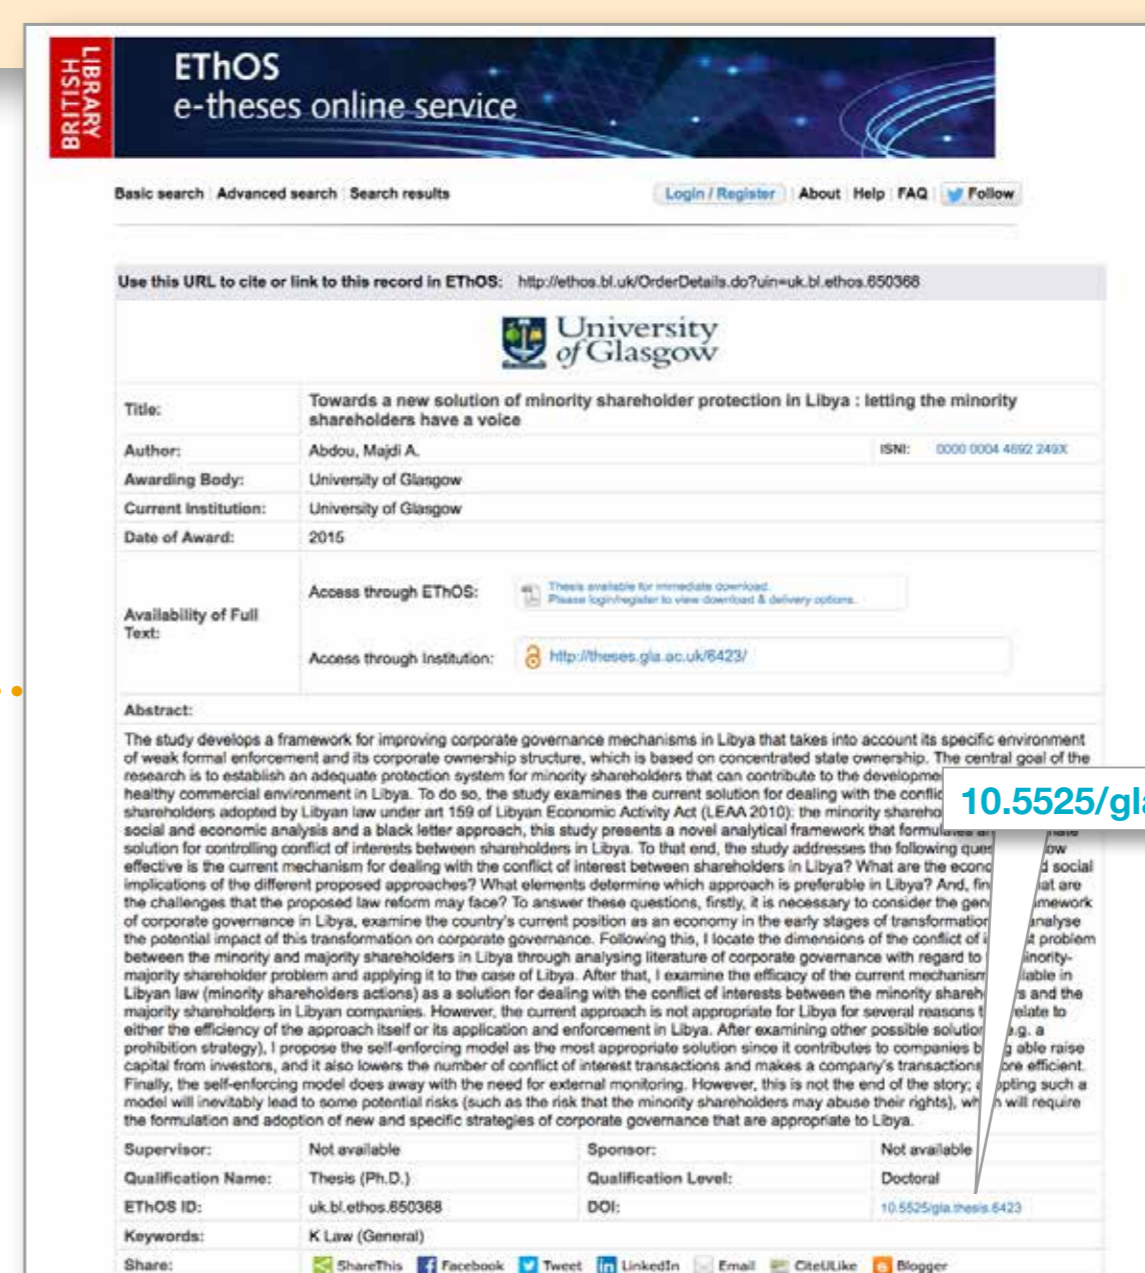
BRITISH LIBRARY

EThOS
e-theses online service

Basic search | Advanced search | Search results

Login / Register | About | Help | FAQ | Follow

Use this URL to cite or link to this record in EThOS: http://ethos.bl.uk/OrderDetails.do?uin=uk.bl.ethos.650368

University of Glasgow

| | | | |
|---|---|---|---|
| Title: | Towards a new solution of minority shareholder protection in Libya : letting the minority shareholders have a voice | | |
| Author: | Abdou, Majdi A. | ISNI: | 0000 0004 4692 249X |
| Awarding Body: | University of Glasgow | | |
| Current Institution: | University of Glasgow | | |
| Date of Award: | 2015 | | |
| Availability of Full Text: | Access through EThOS: | Thesis available for immediate download. Please login/register to view download & delivery options. | |
| | Access through Institution: | http://theses.gla.ac.uk/6423/ | |

Abstract:

The study develops a framework for improving corporate governance mechanisms in Libya that takes into account its specific environment of weak formal enforcement and its corporate ownership structure, which is based on concentrated state ownership. The central goal of the research is to establish an adequate protection system for minority shareholders that can contribute to the developme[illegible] healthy commercial environment in Libya. To do so, the study examines the current solution for dealing with the conflic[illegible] shareholders adopted by Libyan law under art 159 of Libyan Economic Activity Act (LEAA 2010): the minority shareho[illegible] social and economic analysis and a black letter approach, this study presents a novel analytical framework that formul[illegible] solution for controlling conflict of interests between shareholders in Libya. To that end, the study addresses the following que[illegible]ow effective is the current mechanism for dealing with the conflict of interest between shareholders in Libya? What are the econo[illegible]d social implications of the different proposed approaches? What elements determine which approach is preferable in Libya? And, fin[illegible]at are the challenges that the proposed law reform may face? To answer these questions, firstly, it is necessary to consider the gen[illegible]mework of corporate governance in Libya, examine the country's current position as an economy in the early stages of transformatio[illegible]analyse the potential impact of this transformation on corporate governance. Following this, I locate the dimensions of the conflict of i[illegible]t problem between the minority and majority shareholders in Libya through analysing literature of corporate governance with regard to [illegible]inority-majority shareholder problem and applying it to the case of Libya. After that, I examine the efficacy of the current mechanism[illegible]ilable in Libyan law (minority shareholders actions) as a solution for dealing with the conflict of interests between the minority shareh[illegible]s and the majority shareholders in Libyan companies. However, the current approach is not appropriate for Libya for several reasons t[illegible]elate to either the efficiency of the approach itself or its application and enforcement in Libya. After examining other possible solutio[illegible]e.g. a prohibition strategy), I propose the self-enforcing model as the most appropriate solution since it contributes to companies b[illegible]g able raise capital from investors, and it also lowers the number of conflict of interest transactions and makes a company's transactions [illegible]ore efficient. Finally, the self-enforcing model does away with the need for external monitoring. However, this is not the end of the story; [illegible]pting such a model will inevitably lead to some potential risks (such as the risk that the minority shareholders may abuse their rights), wh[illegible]h will require the formulation and adoption of new and specific strategies of corporate governance that are appropriate to Libya.

10.5525/gla

| | | | |
|---|---|---|---|
| Supervisor: | Not available | Sponsor: | Not available |
| Qualification Name: | Thesis (Ph.D.) | Qualification Level: | Doctoral |
| EThOS ID: | uk.bl.ethos.650368 | DOI: | 10.5525/gla.thesis.6423 |
| Keywords: | K Law (General) | | |
| Share: | ShareThis Facebook Tweet LinkedIn Email CiteULike Blogger | | |